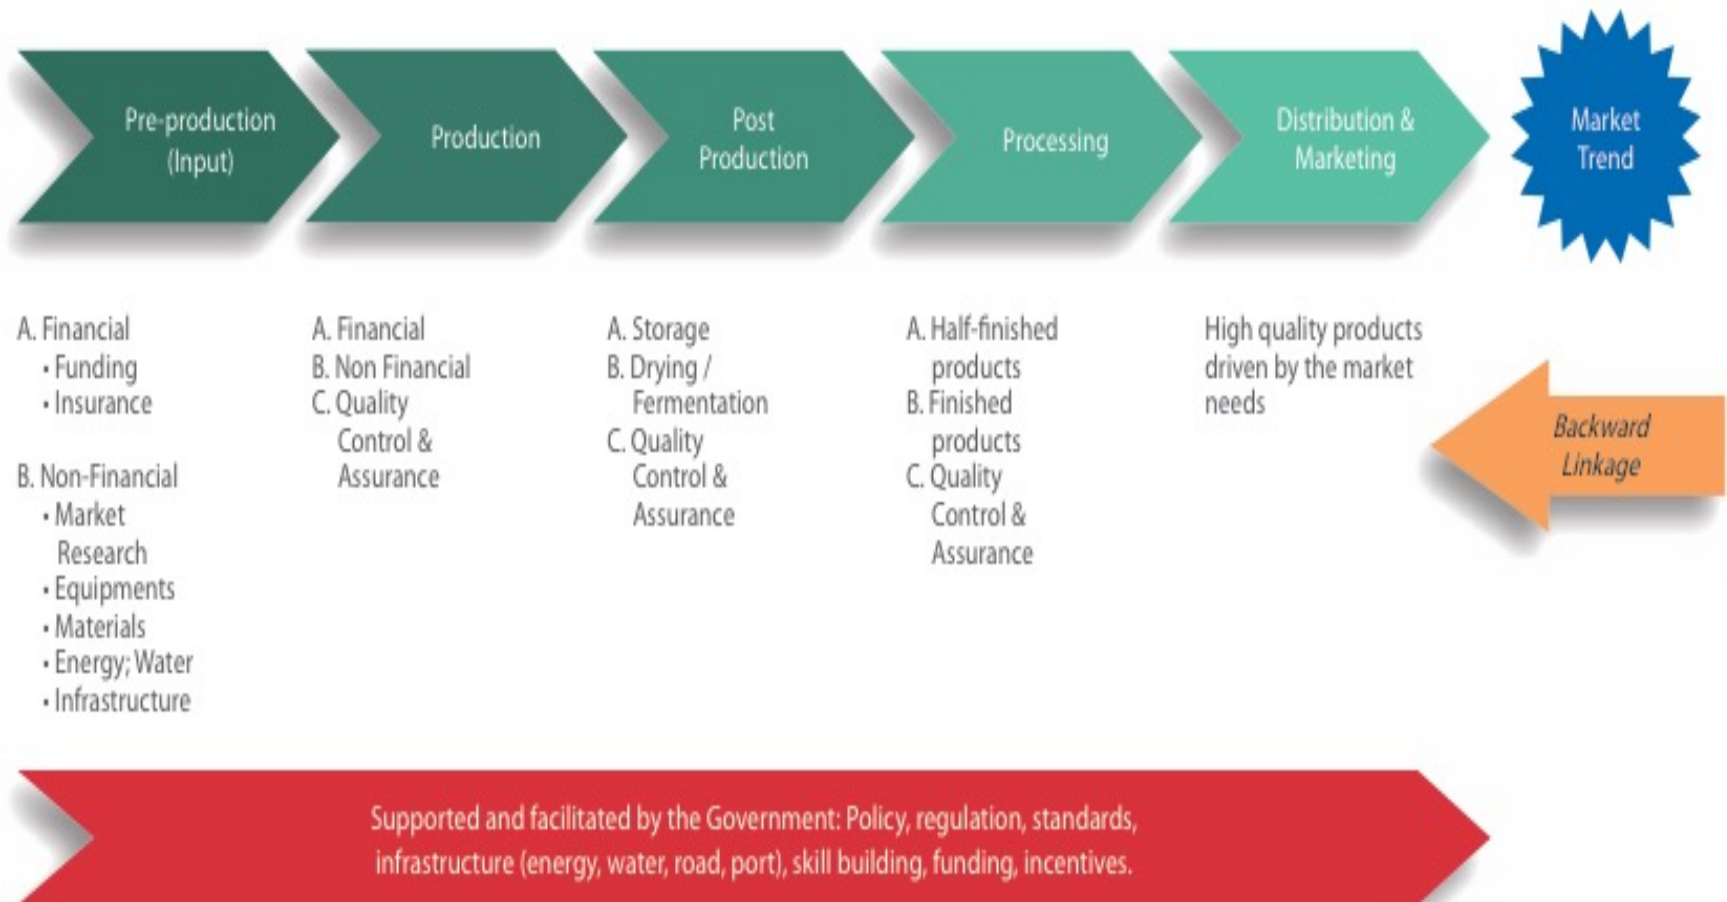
Pre-production (Input)

Production

Post Production

Processing

Distribution & Marketing

Market Trend

A. Financial
• Funding
• Insurance

B. Non-Financial
• Market Research
• Equipments
• Materials
• Energy; Water
• Infrastructure

A. Financial
B. Non Financial
C. Quality Control & Assurance

A. Storage
B. Drying / Fermentation
C. Quality Control & Assurance

A. Half-finished products
B. Finished products
C. Quality Control & Assurance

High quality products driven by the market needs

Backward Linkage

Supported and facilitated by the Government: Policy, regulation, standards, infrastructure (energy, water, road, port), skill building, funding, incentives.